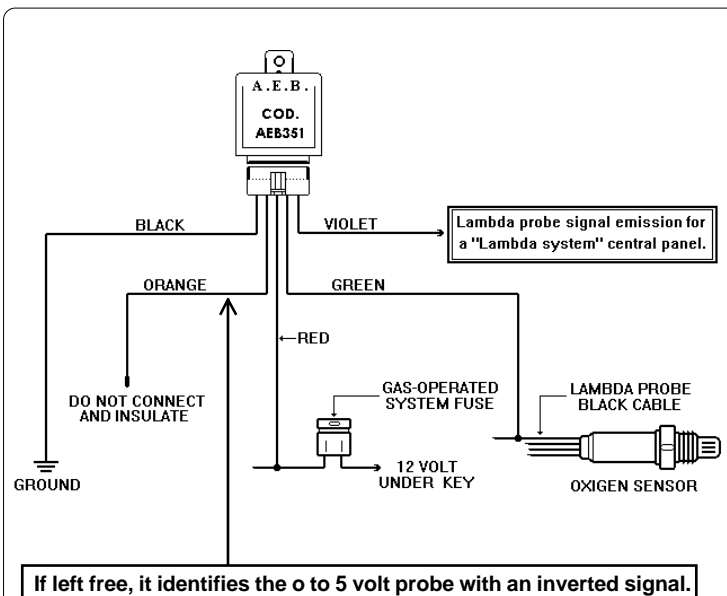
A.E.B.
COD.
AEB351

BLACK
VIOLET
Lambda probe signal emission for a "Lambda system" central panel.

ORANGE
GREEN
←RED

DO NOT CONNECT AND INSULATE

GAS-OPERATED SYSTEM FUSE

LAMBDA PROBE BLACK CABLE

GROUND

12 VOLT UNDER KEY

OXIGEN SENSOR

If left free, it identifies the o to 5 volt probe with an inverted signal.